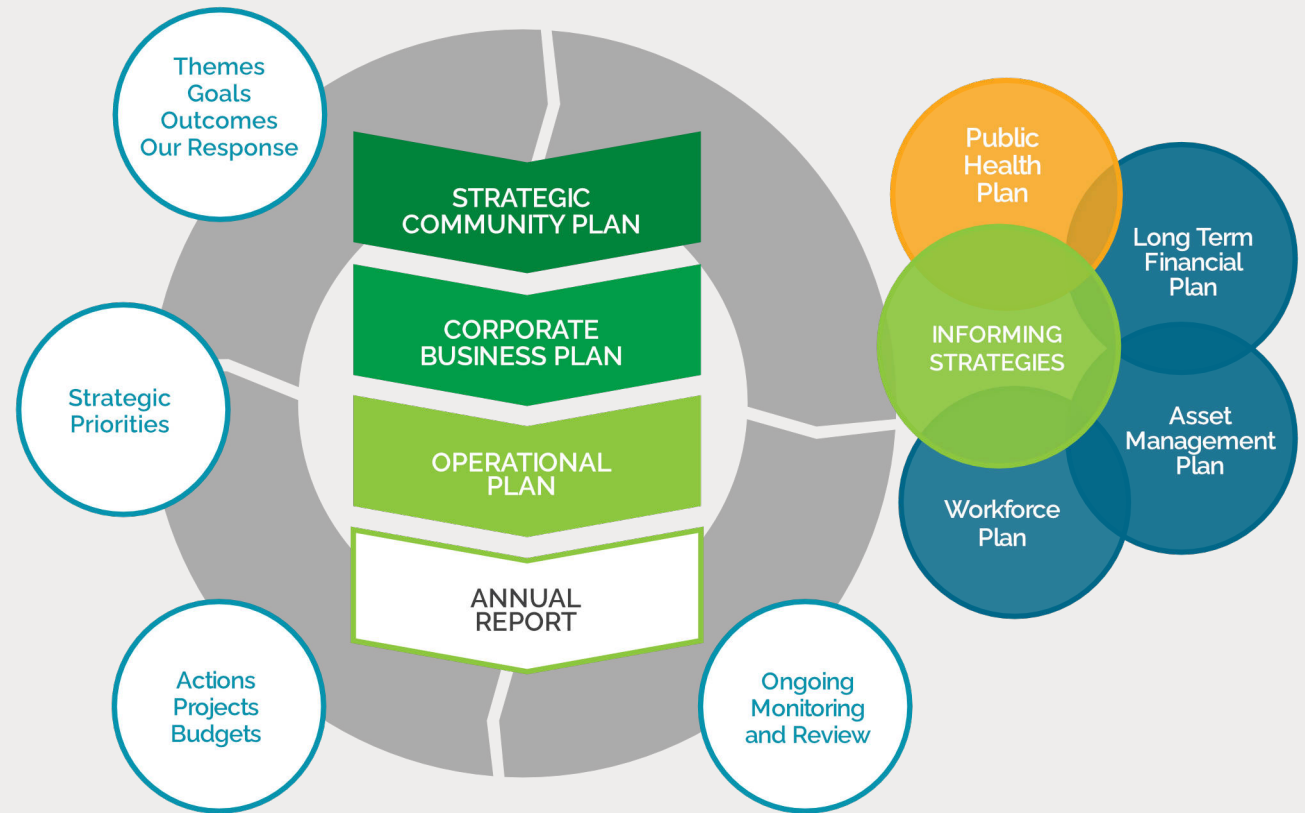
Themes
Goals
Outcomes
Our Response

STRATEGIC COMMUNITY PLAN

CORPORATE BUSINESS PLAN

OPERATIONAL PLAN

ANNUAL REPORT

Strategic Priorities

Actions
Projects
Budgets

Ongoing Monitoring and Review

Public Health Plan

Long Term Financial Plan

INFORMING STRATEGIES

Asset Management Plan

Workforce Plan